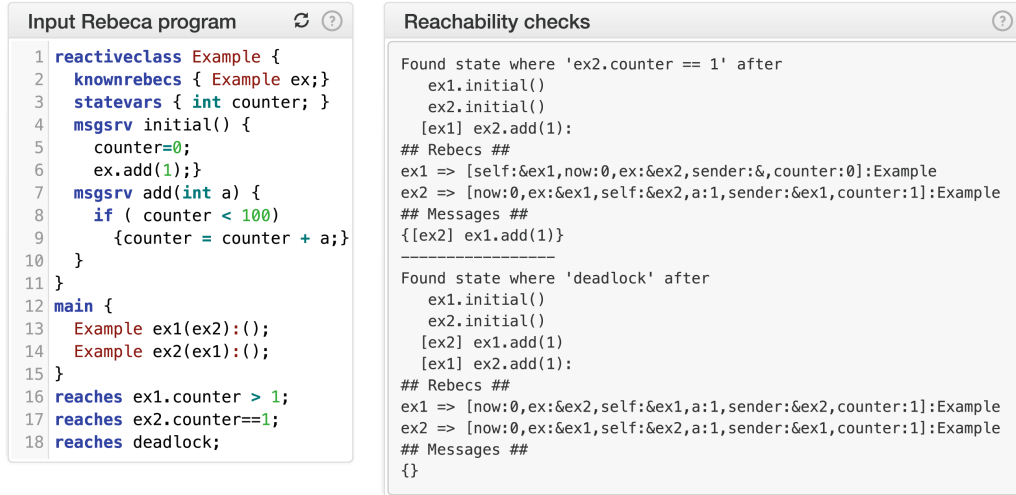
Input Rebeca program

1 reactiveclass Example {
2 knownrebecs { Example ex;}
3 statevars { int counter; }
4 msgsrv initial() {
5 counter=0;
6 ex.add(1);}
7 msgsrv add(int a) {
8 if ( counter < 100)
9 {counter = counter + a;}
10 }
11 }
12 main {
13 Example ex1(ex2):();
14 Example ex2(ex1):();
15 }
16 reaches ex1.counter > 1;
17 reaches ex2.counter==1;
18 reaches deadlock;

Reachability checks

Found state where 'ex2.counter == 1' after
ex1.initial()
ex2.initial()
[ex1] ex2.add(1):
## Rebecs ##
ex1 => [self:&ex1,now:0,ex:&ex2,sender:&,counter:0]:Example
ex2 => [now:0,ex:&ex1,self:&ex2,a:1,sender:&ex1,counter:1]:Example
## Messages ##
{[ex2] ex1.add(1)}
-----------------
Found state where 'deadlock' after
ex1.initial()
ex2.initial()
[ex2] ex1.add(1)
[ex1] ex2.add(1):
## Rebecs ##
ex1 => [now:0,ex:&ex2,self:&ex1,a:1,sender:&ex2,counter:1]:Example
ex2 => [now:0,ex:&ex1,self:&ex2,a:1,sender:&ex1,counter:1]:Example
## Messages ##
{}